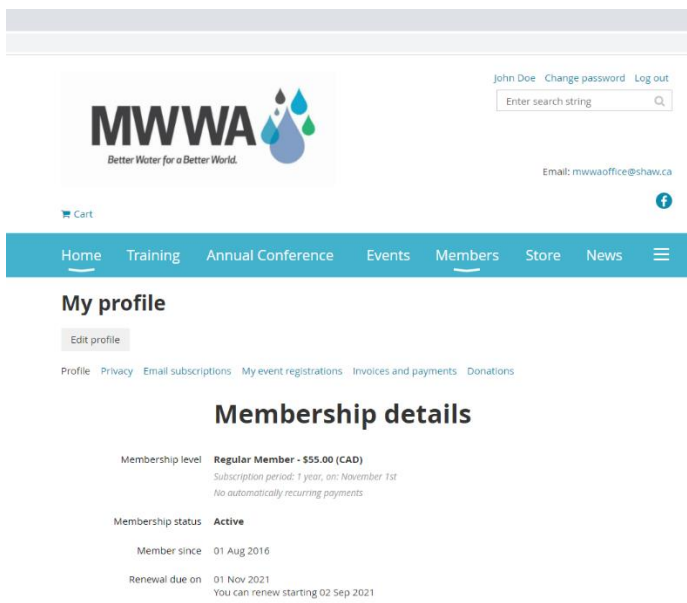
MWWA
Better Water for a Better World.

John Doe Change password Log out

Enter search string

Email: mwwaoffice@shaw.ca

Cart

Home Training Annual Conference Events Members Store News

My profile

Edit profile

Profile Privacy Email subscriptions My event registrations Invoices and payments Donations

Membership details

| | |
|---|---|
| Membership level | Regular Member - \$55.00 (CAD) Subscription period: 1 year, on: November 1st No automatically recurring payments |
| Membership status | Active |
| Member since | 01 Aug 2016 |
| Renewal due on | 01 Nov 2021 You can renew starting 02 Sep 2021 |